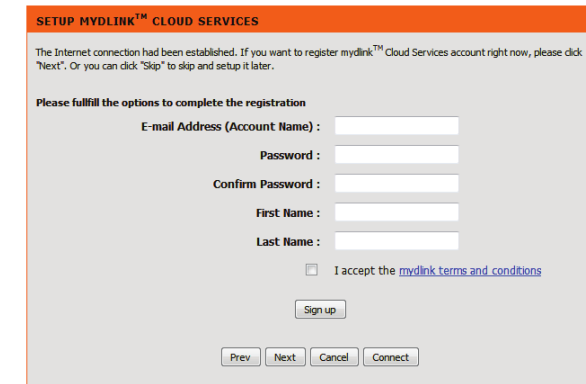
SETUP MYDLINK$^{TM}$ CLOUD SERVICES

The Internet connection had been established. If you want to register mydlink$^{TM}$ Cloud Services account right now, please click "Next". Or you can click "Skip" to skip and setup it later.

Please fullfill the options to complete the registration

E-mail Address (Account Name) :

Password :

Confirm Password :

First Name :

Last Name :

I accept the mydlink terms and conditions

Sign up

Prev Next Cancel Connect